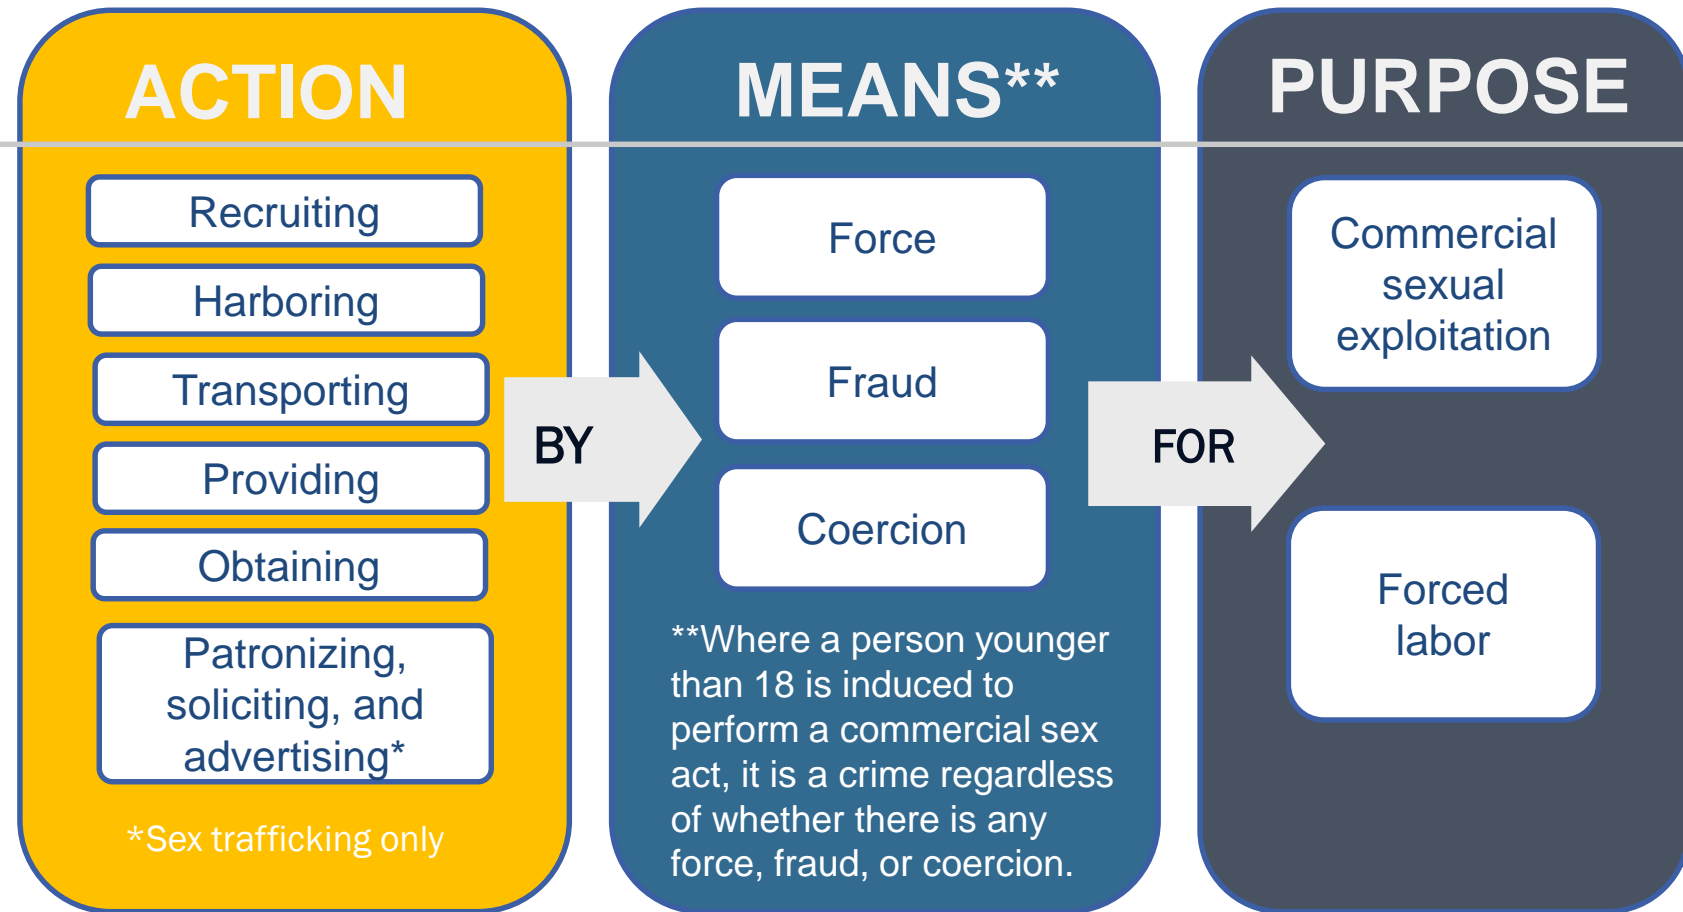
ACTION

Recruiting

Harboring

Transporting

Providing

Obtaining

Patronizing, soliciting, and advertising*

*Sex trafficking only

BY

MEANS**

Force

Fraud

Coercion

**Where a person younger than 18 is induced to perform a commercial sex act, it is a crime regardless of whether there is any force, fraud, or coercion.

FOR

PURPOSE

Commercial sexual exploitation

Forced labor